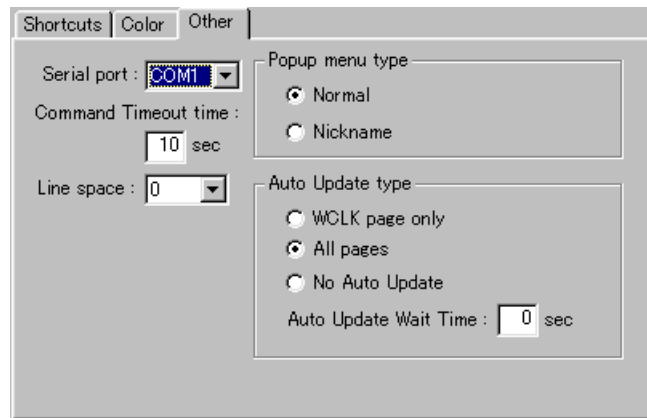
Shortcuts | Color | Other

Serial port : COM1

Command Timeout time :

10 sec

Line space : 0

Popup menu type

Normal

Nickname

Auto Update type

WCLK page only

All pages

No Auto Update

Auto Update Wait Time : 0 sec